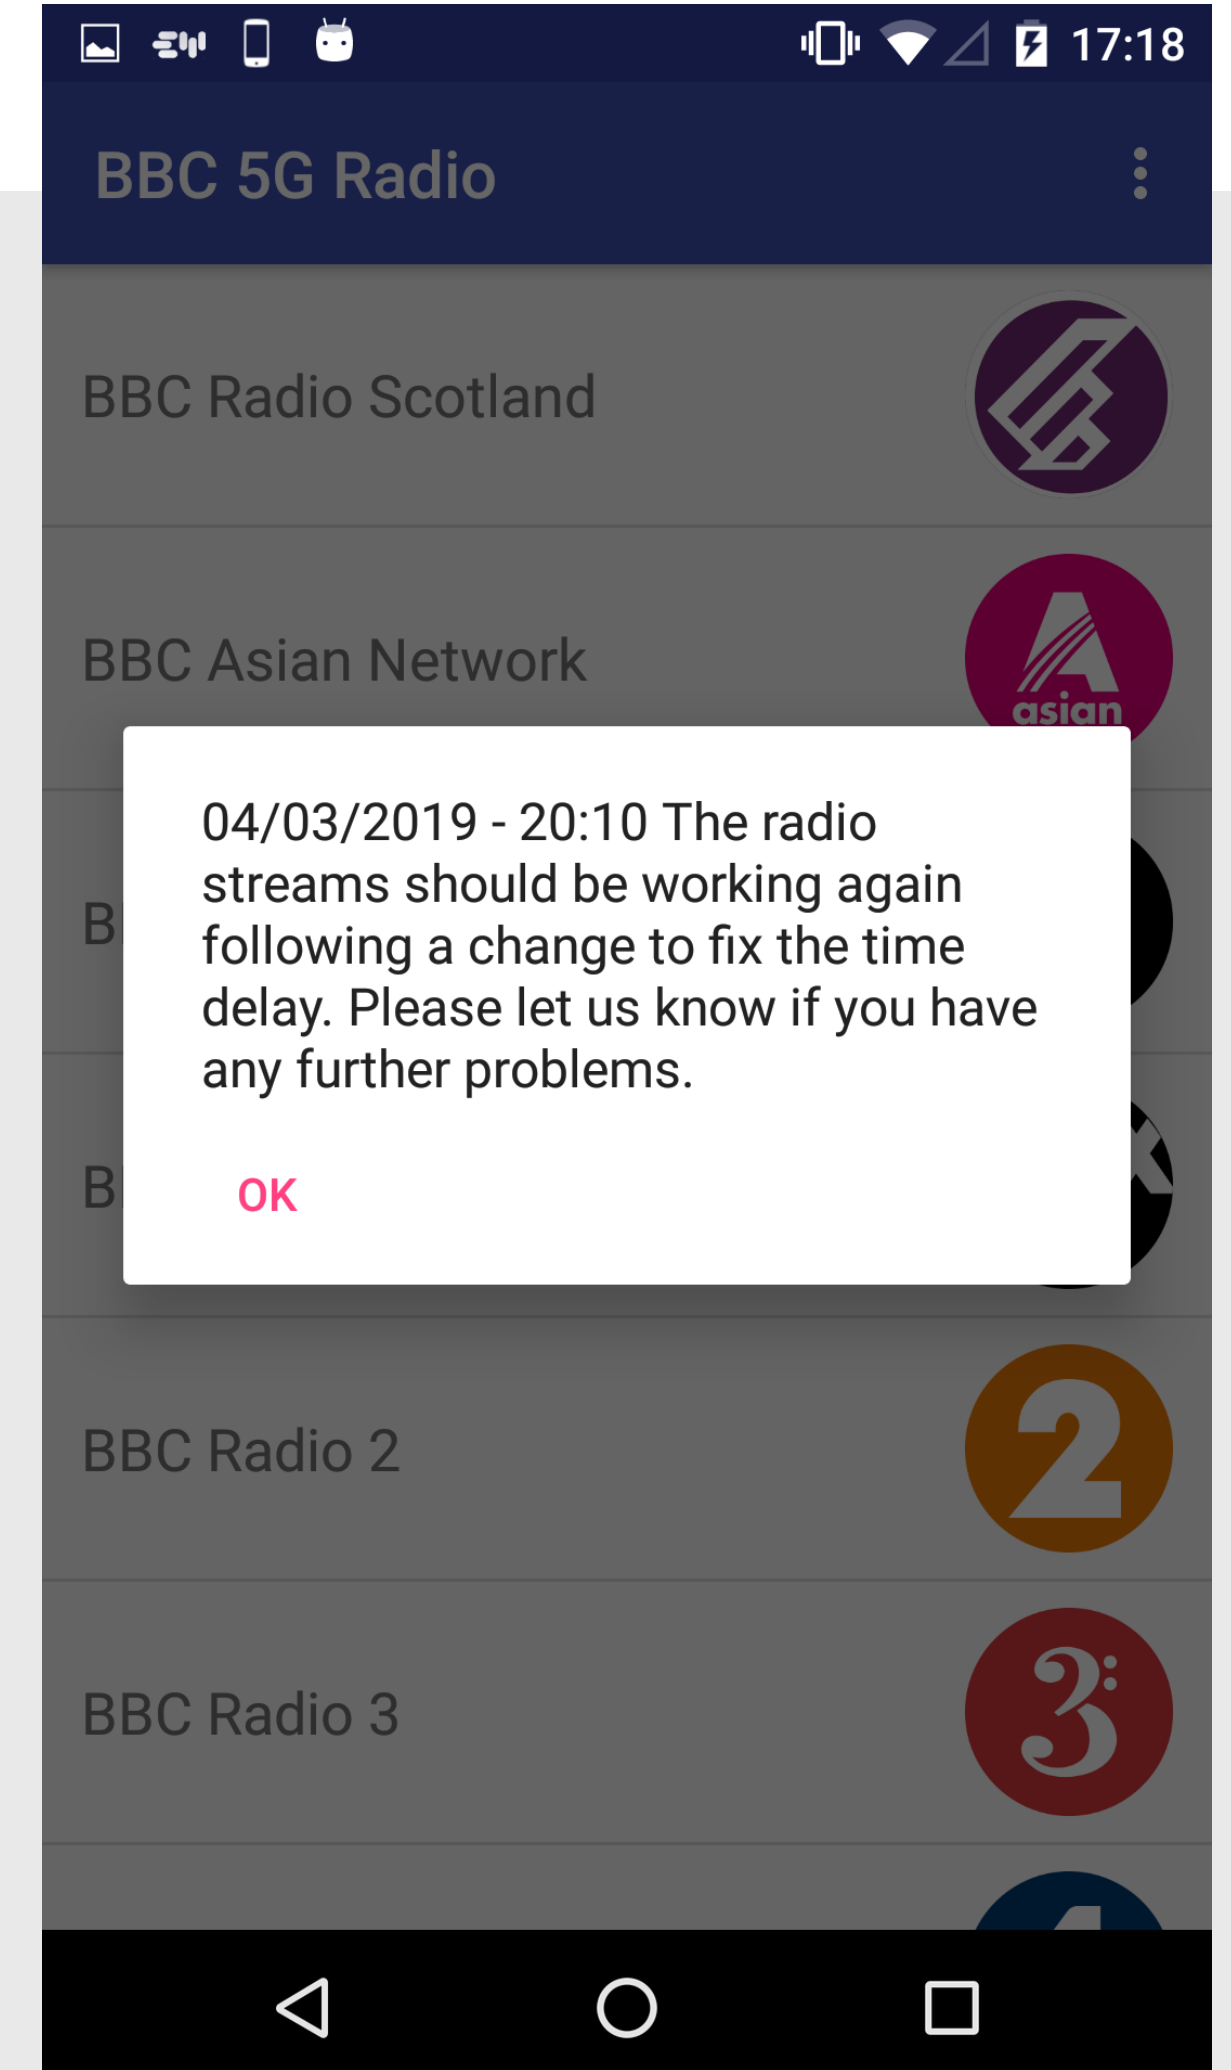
17:18

BBC 5G Radio

BBC Radio Scotland

BBC Asian Network

asian

B

B

04/03/2019 - 20:10 The radio streams should be working again following a change to fix the time delay. Please let us know if you have any further problems.

OK

BBC Radio 2

2

BBC Radio 3

3